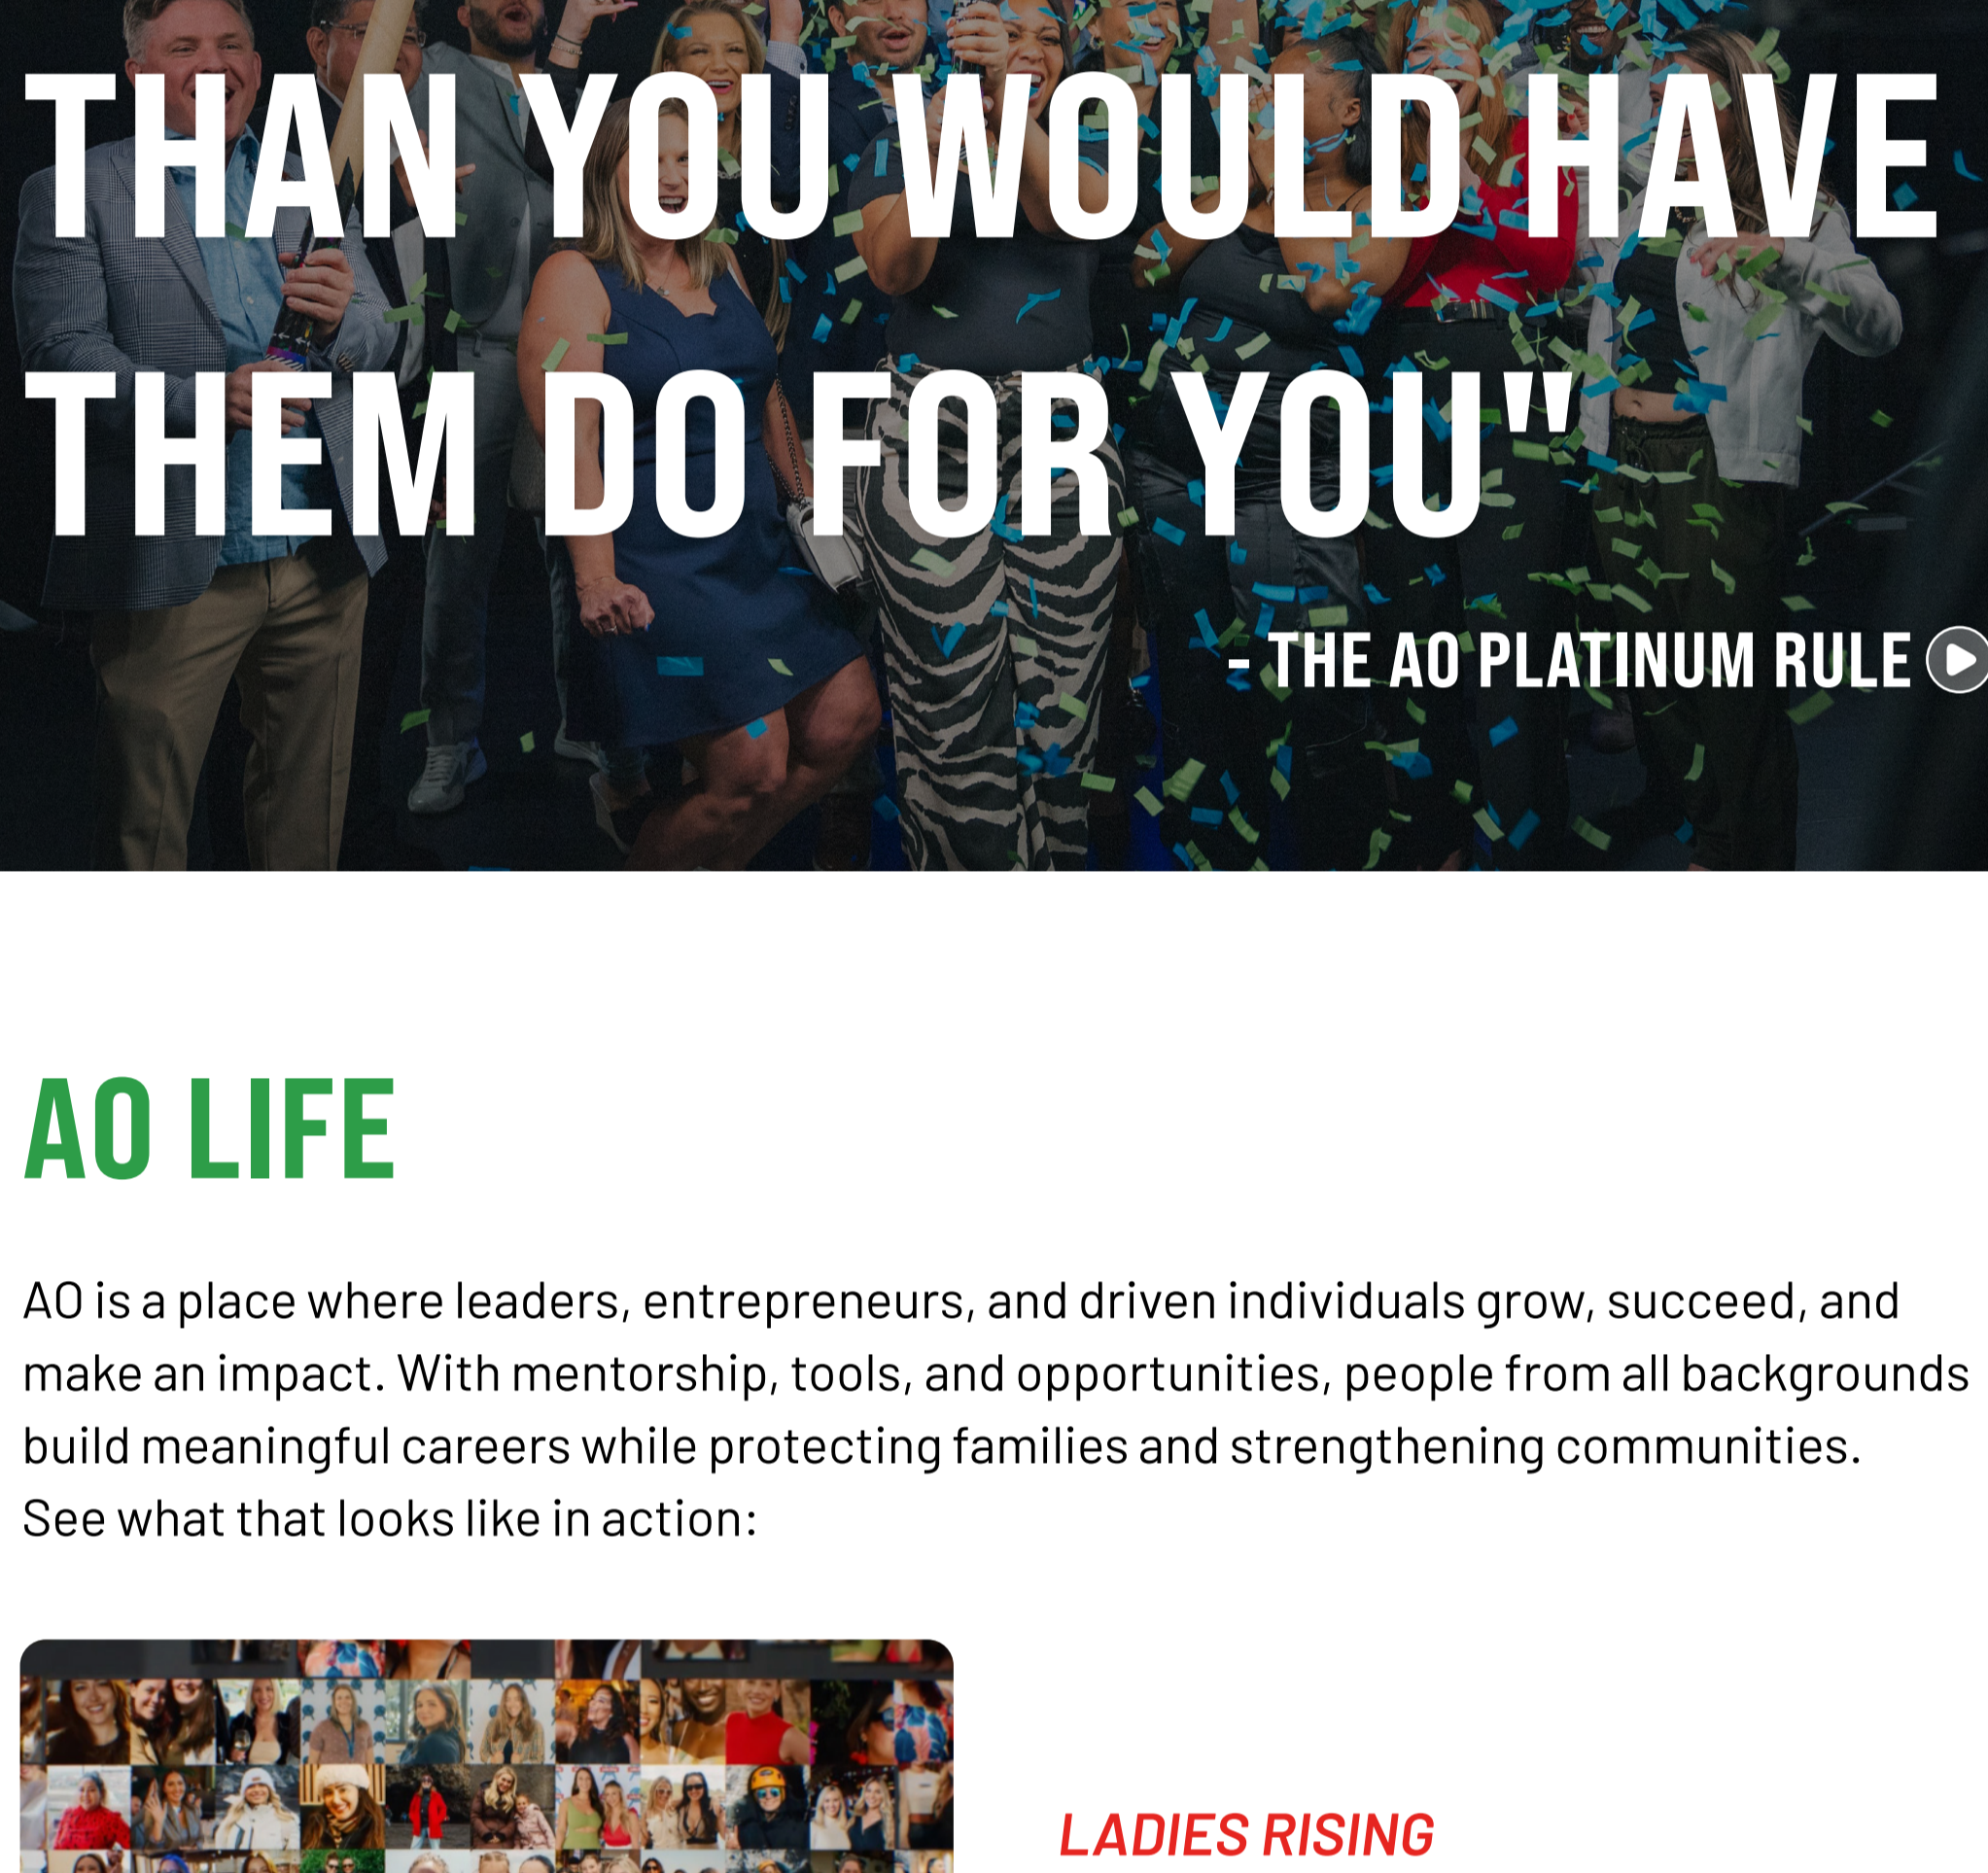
THAN YOU WOULD HAVE THEM DO FOR YOU"

- THE AO PLATINUM RULE

AO LIFE

AO is a place where leaders, entrepreneurs, and driven individuals grow, succeed, and make an impact. With mentorship, tools, and opportunities, people from all backgrounds build meaningful careers while protecting families and strengthening communities. See what that looks like in action:

LADIES RISING